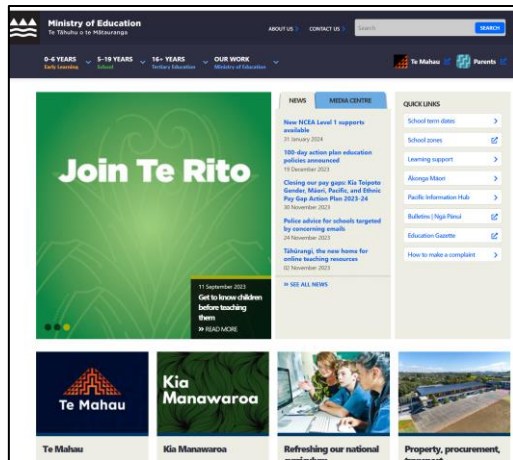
Ministry of Education
Te Tāhuhu o te Mātauranga

ABOUT US CONTACT US

Search SEARCH

0–6 YEARS Early Learning
5–19 YEARS School
16+ YEARS Tertiary Education
OUR WORK Ministry of Education

Te Mahau Parents

Join Te Rito

11 September 2023
Get to know children before teaching them
» READ MORE

NEWS MEDIA CENTRE

New NCEA Level 1 supports available
31 January 2024

100-day action plan education policies announced
19 December 2023

Closing our pay gaps: Kia Toipoto Gender, Māori, Pacific, and Ethnic Pay Gap Action Plan 2023-24
30 November 2023

Police advice for schools targeted by concerning emails
24 November 2023

Tāhūrangi, the new home for online teaching resources
02 November 2023

» SEE ALL NEWS

QUICK LINKS

School term dates
School zones
Learning support
Ākonga Māori
Pacific Information Hub
Bulletins | Ngā Pānui
Education Gazette
How to make a complaint

Te Mahau

Kia Manawaroa

Te Mahau

Kia Manawaroa

Refreshing our national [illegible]

Property, procurement, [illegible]